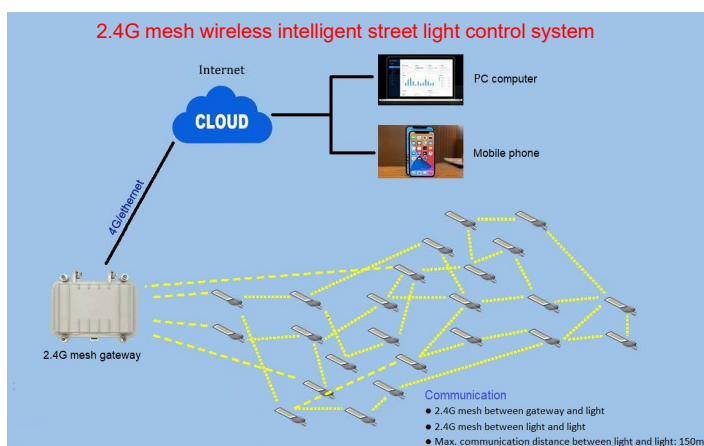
2.4G mesh wireless intelligent street light control system

Internet

CLOUD

PC computer

Mobile phone

4G/ethernet

2.4G mesh gateway

Communication
● 2.4G mesh between gateway and light
● 2.4G mesh between light and light
● Max. communication distance between light and light: 150m